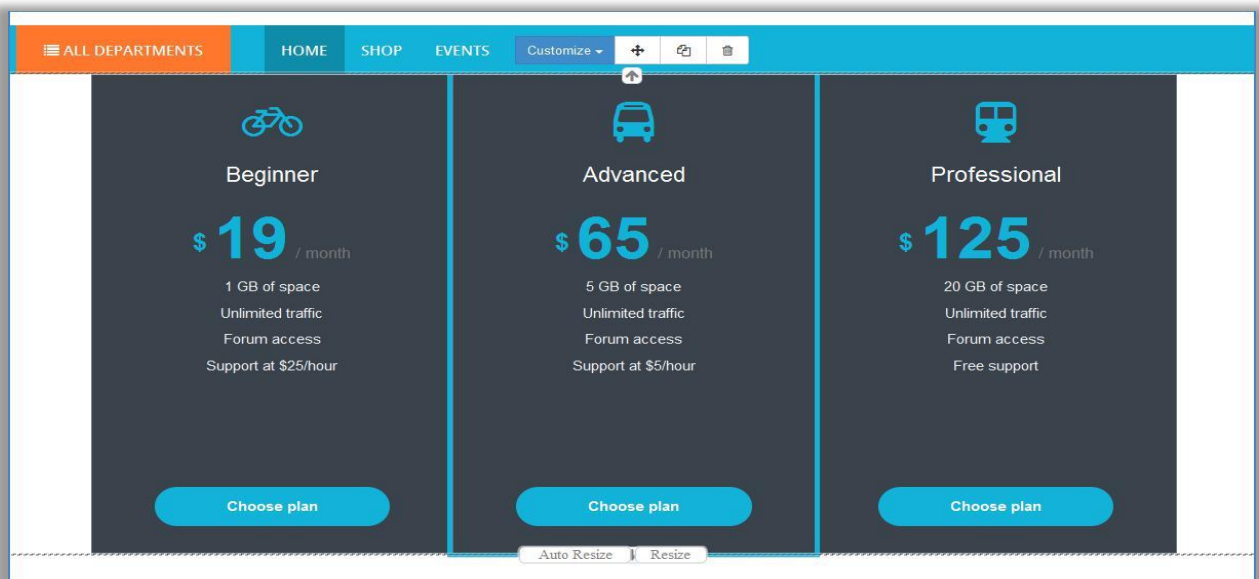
ALL DEPARTMENTS HOME SHOP EVENTS Customize

Beginner

$ 19 / month

1 GB of space
Unlimited traffic
Forum access
Support at $25/hour

Choose plan

Advanced

$ 65 / month

5 GB of space
Unlimited traffic
Forum access
Support at $5/hour

Choose plan

Professional

$ 125 / month

20 GB of space
Unlimited traffic
Forum access
Free support

Choose plan

Auto Resize Resize